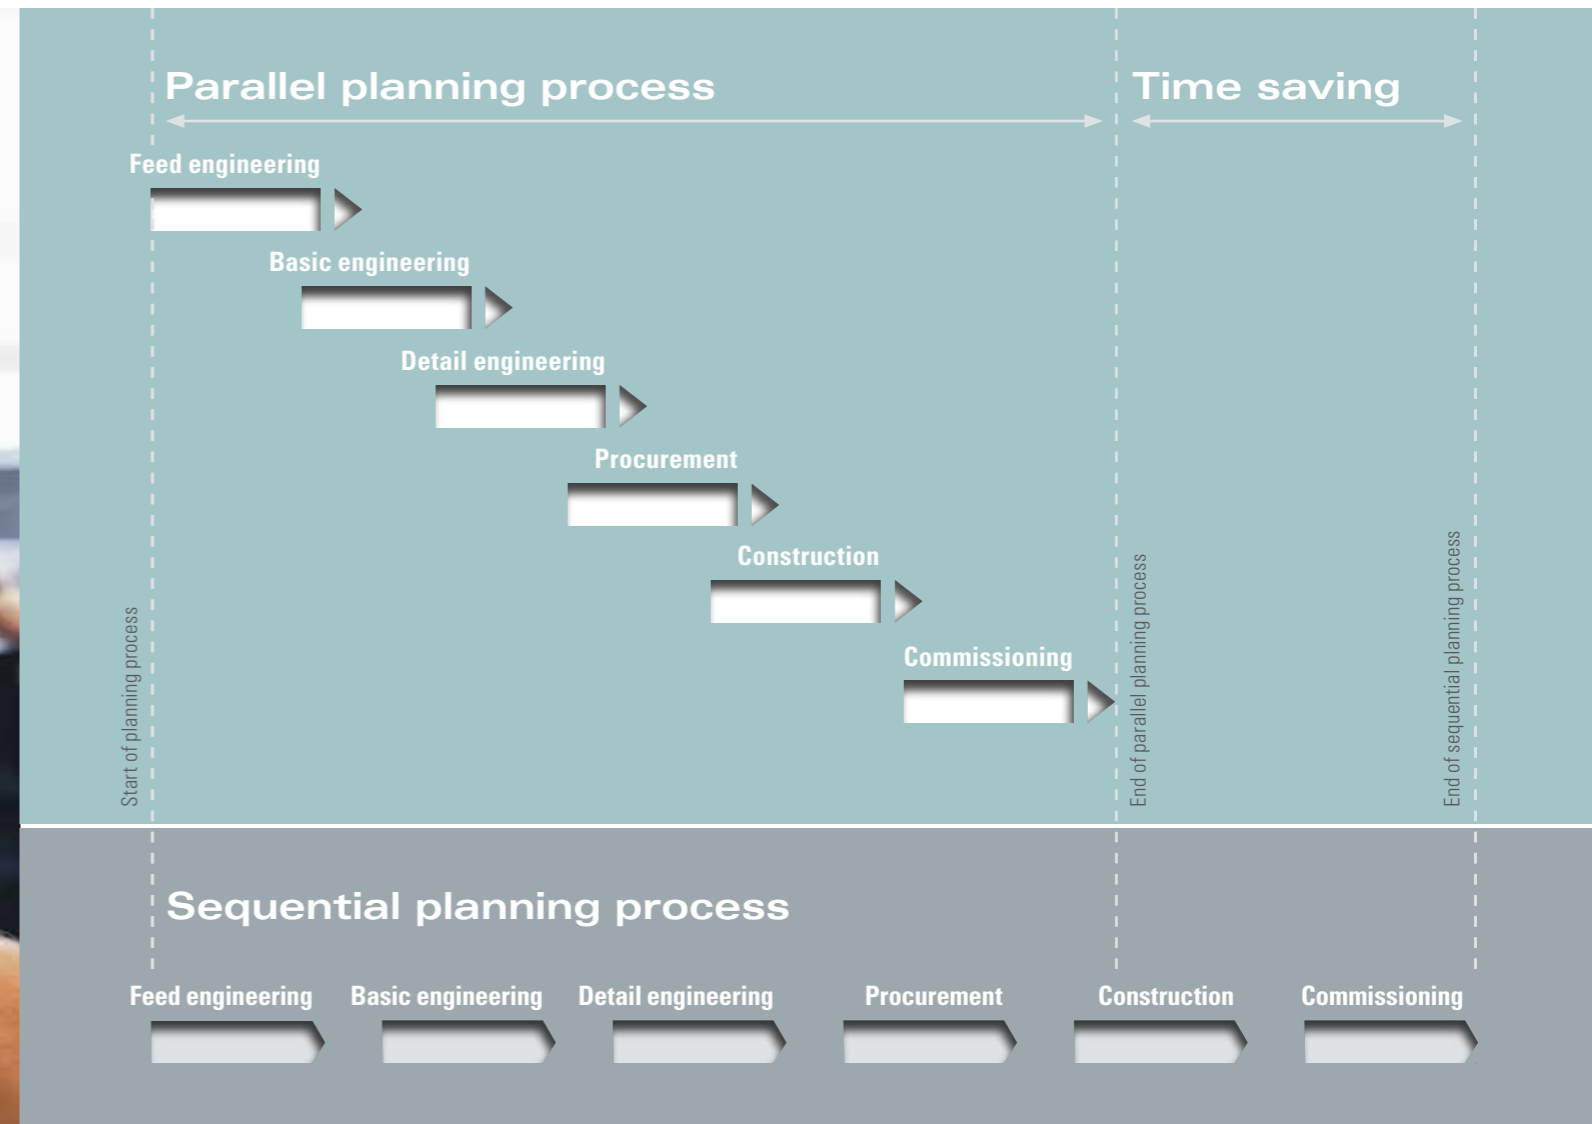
Parallel planning process

Time saving

Feed engineering

Basic engineering

Detail engineering

Procurement

Construction

Commissioning

Start of planning process

End of parallel planning process

End of sequential planning process

Sequential planning process

Feed engineering

Basic engineering

Detail engineering

Procurement

Construction

Commissioning